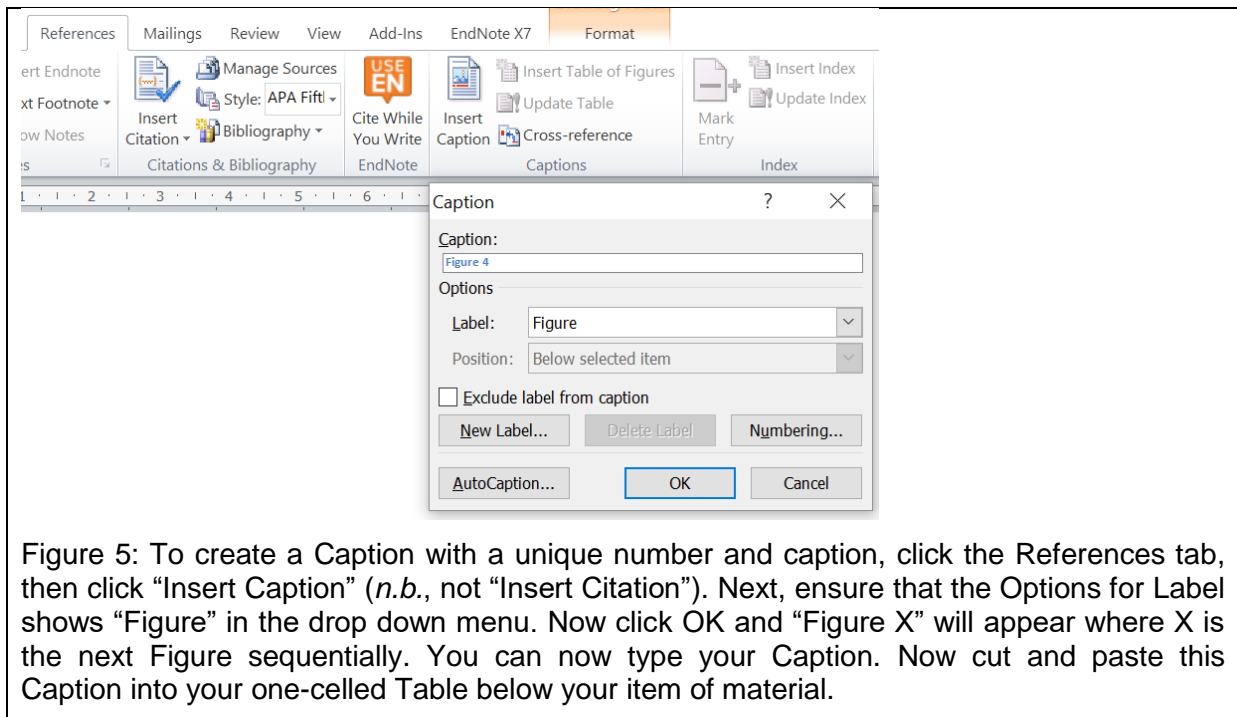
References Mailings Review View Add-Ins EndNote X7 Format

ert Endnote
xt Footnote ▾
ow Notes
s

Insert Citation ▾
Manage Sources
Style: APA Fifth ▾
Bibliography ▾
Citations & Bibliography

USE EN
Cite While You Write
EndNote

Insert Caption
Insert Table of Figures
Update Table
Cross-reference
Captions

Mark Entry
Insert Index
Update Index
Index

1 · 2 · 3 · 4 · 5 · 6

Caption ? X

Caption:
Figure 4
Options
Label: Figure
Position: Below selected item
Exclude label from caption
New Label... Delete Label Numbering...
AutoCaption... OK Cancel

Figure 5: To create a Caption with a unique number and caption, click the References tab, then click "Insert Caption" (*n.b.*, not "Insert Citation"). Next, ensure that the Options for Label shows "Figure" in the drop down menu. Now click OK and "Figure X" will appear where X is the next Figure sequentially. You can now type your Caption. Now cut and paste this Caption into your one-celled Table below your item of material.